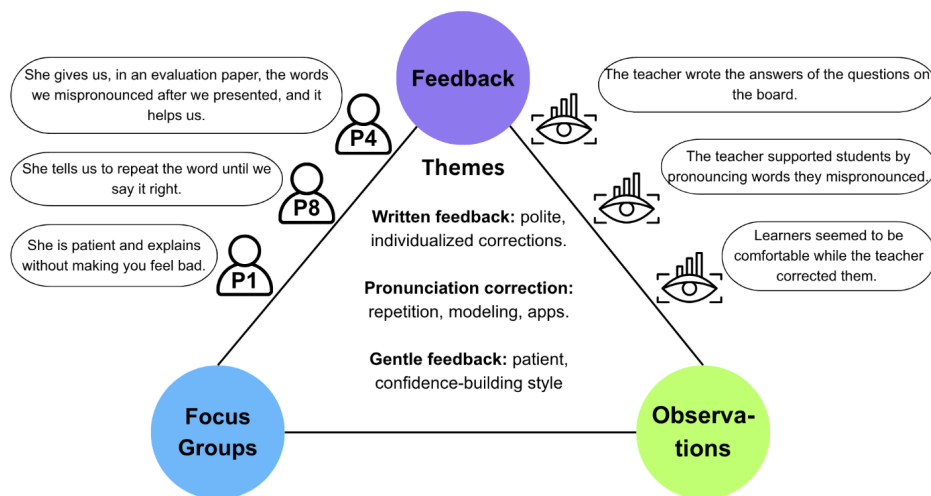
Feedback

She gives us, in an evaluation paper, the words we mispronounced after we presented, and it helps us.

P4

She tells us to repeat the word until we say it right.

P8

She is patient and explains without making you feel bad.

P1

The teacher wrote the answers of the questions on the board.

The teacher supported students by pronouncing words they mispronounced.

Learners seemed to be comfortable while the teacher corrected them.

Themes

**Written feedback:** polite, individualized corrections.

**Pronunciation correction:** repetition, modeling, apps.

**Gentle feedback:** patient, confidence-building style

Focus Groups

Observations